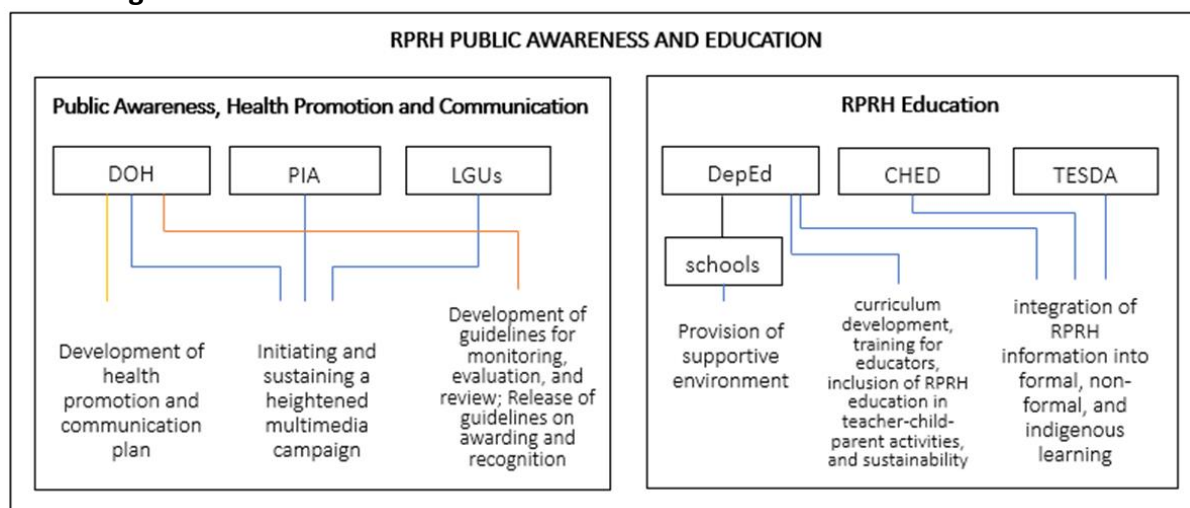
RPRH PUBLIC AWARENESS AND EDUCATION

Public Awareness, Health Promotion and Communication

DOH

PIA

LGUs

Development of health promotion and communication plan

Initiating and sustaining a heightened multimedia campaign

Development of guidelines for monitoring, evaluation, and review; Release of guidelines on awarding and recognition

RPRH Education

DepEd

CHED

TESDA

schools

Provision of supportive environment

curriculum development, training for educators, inclusion of RPRH education in teacher-child-parent activities, and sustainability

integration of RPRH information into formal, non-formal, and indigenous learning